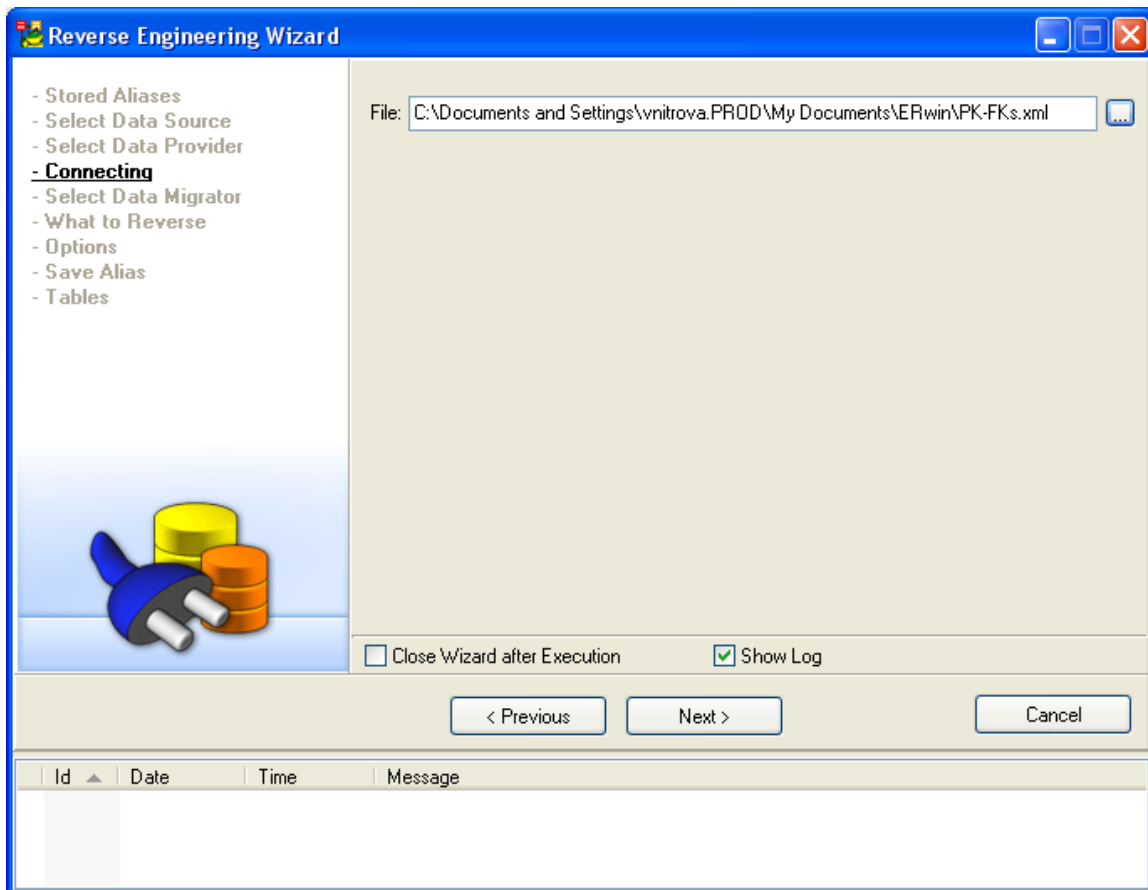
Reverse Engineering Wizard

- Stored Aliases
- Select Data Source
- Select Data Provider
- Connecting
- Select Data Migrator
- What to Reverse
- Options
- Save Alias
- Tables

File: C:\Documents and Settings\vnitrova.PROD\My Documents\ERwin\PK-FKs.xml ...

Close Wizard after Execution
Show Log

< Previous
Next >
Cancel

| Id | Date | Time | Message |
|---|---|---|---|